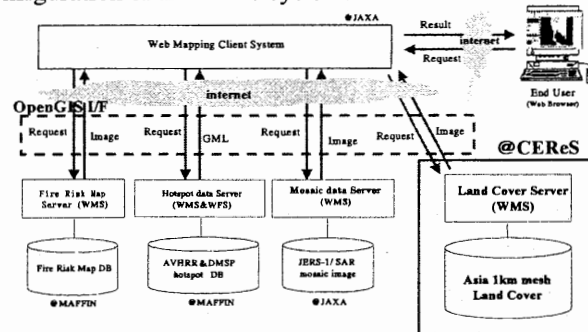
●JAXA

Web Mapping Client System

Result

internet

Request

End User (Web Browser)

internet

OpenGIS I/F

Request

Image

Request

GML

Request

Image

Request

Image

@CEReS

Fire Risk Map Server (WMS)

Hotspot data Server (WMS&WFS)

Mosaic data Server (WMS)

Land Cover Server (WMS)

Fire Risk Map DB

AVHRR&DMSP hotspot DB

JERS-1/SAR mosaic image

Asia 1km mesh Land Cover

●MAFFIN

●MAFFIN

●JAXA